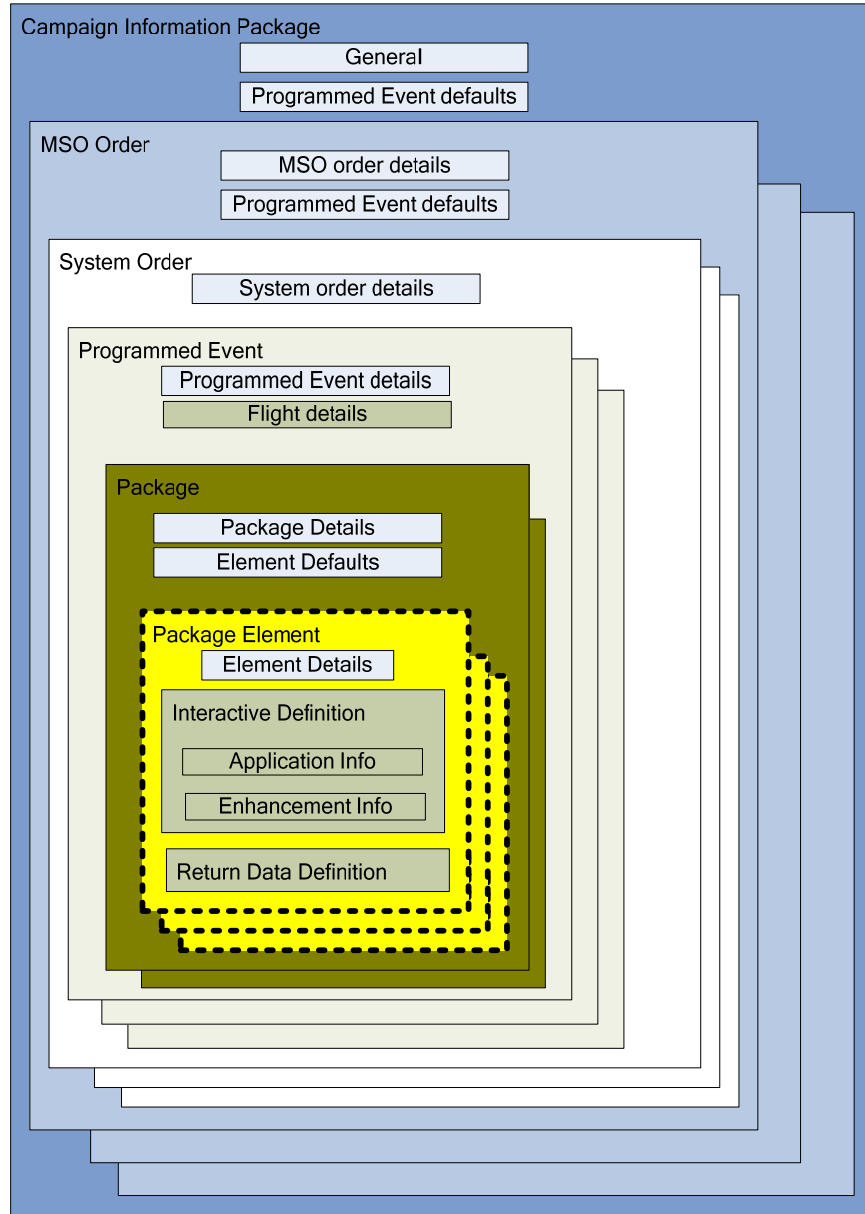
Campaign Information Package

General

Programmed Event defaults

MSO Order

MSO order details

Programmed Event defaults

System Order

System order details

Programmed Event

Programmed Event details

Flight details

Package

Package Details

Element Defaults

Package Element

Element Details

Interactive Definition

Application Info

Enhancement Info

Return Data Definition